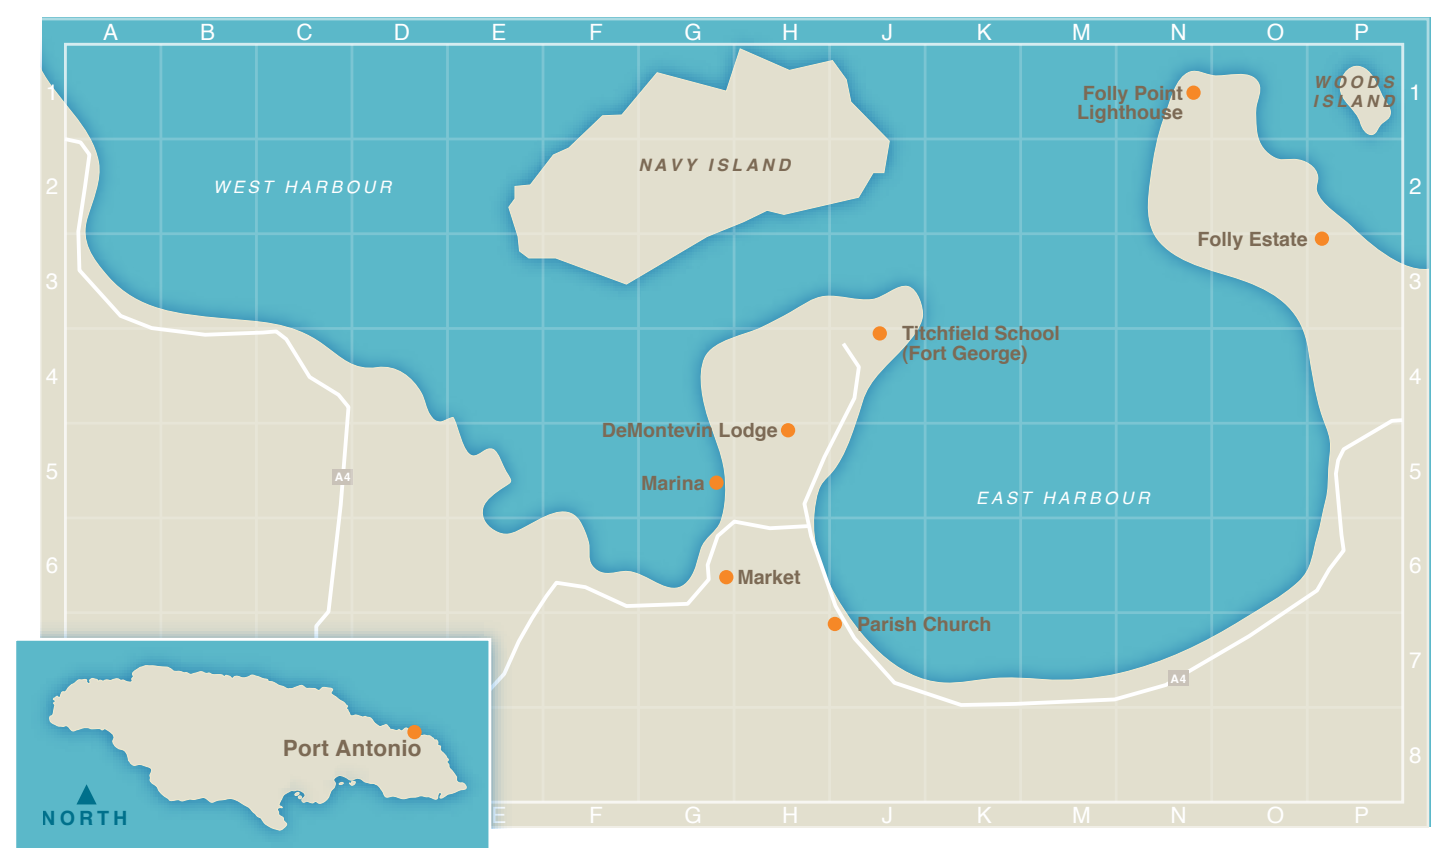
A B C D E F G H J K M N O P

1 2 3 4 5 6

1 2 3 4 5 6 7 8

WOODS ISLAND

Folly Point Lighthouse

NAVY ISLAND

WEST HARBOUR

Folly Estate

Titchfield School (Fort George)

DeMontevin Lodge

Marina

A4

EAST HARBOUR

Market

Parish Church

A4

Port Antonio

NORTH

E F G H J K M N O P